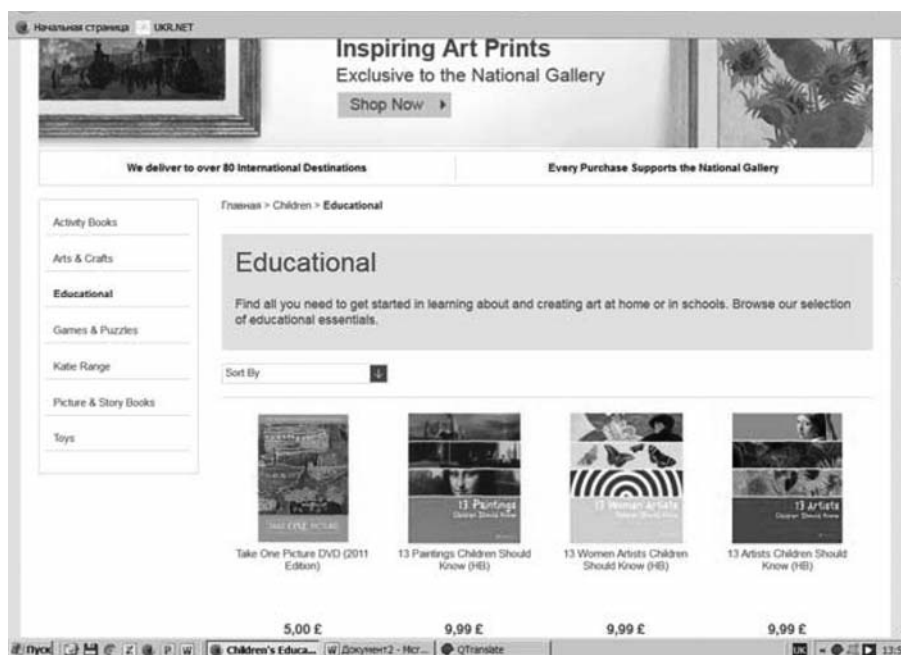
Начальная страница UKR.NET

Inspiring Art Prints
Exclusive to the National Gallery
Shop Now ▸

We deliver to over 80 International Destinations

Every Purchase Supports the National Gallery

Activity Books

Arts & Crafts

Educational

Games & Puzzles

Katie Range

Picture & Story Books

Toys

Главная > Children > Educational

Educational

Find all you need to get started in learning about and creating art at home or in schools. Browse our selection of educational essentials.

Sort By

TAKE ONE PICTURE

Take One Picture DVD (2011 Edition)

5,00 £

13 Paintings Children Should Know

13 Paintings Children Should Know (HB)

9,99 £

13 Women Artists Children Should Know

13 Women Artists Children Should Know (HB)

9,99 £

13 Artists Children Should Know

13 Artists Children Should Know (HB)

9,99 £

Пуск Children's Educa... Документ2 - Micr... QTranslate 13:5